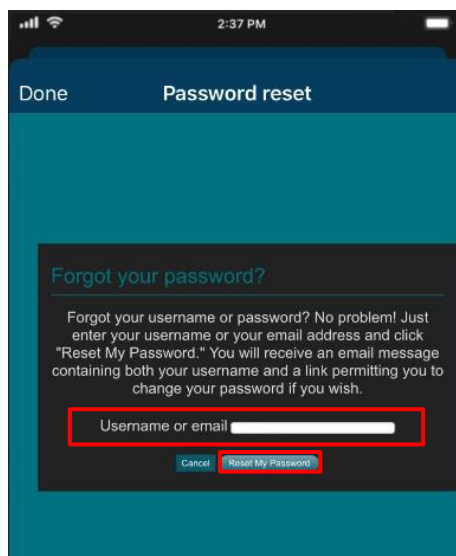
2:37 PM

Done

Password reset

Forgot your password?

Forgot your username or password? No problem! Just enter your username or your email address and click "Reset My Password." You will receive an email message containing both your username and a link permitting you to change your password if you wish.

Username or email

Cancel

Reset My Password